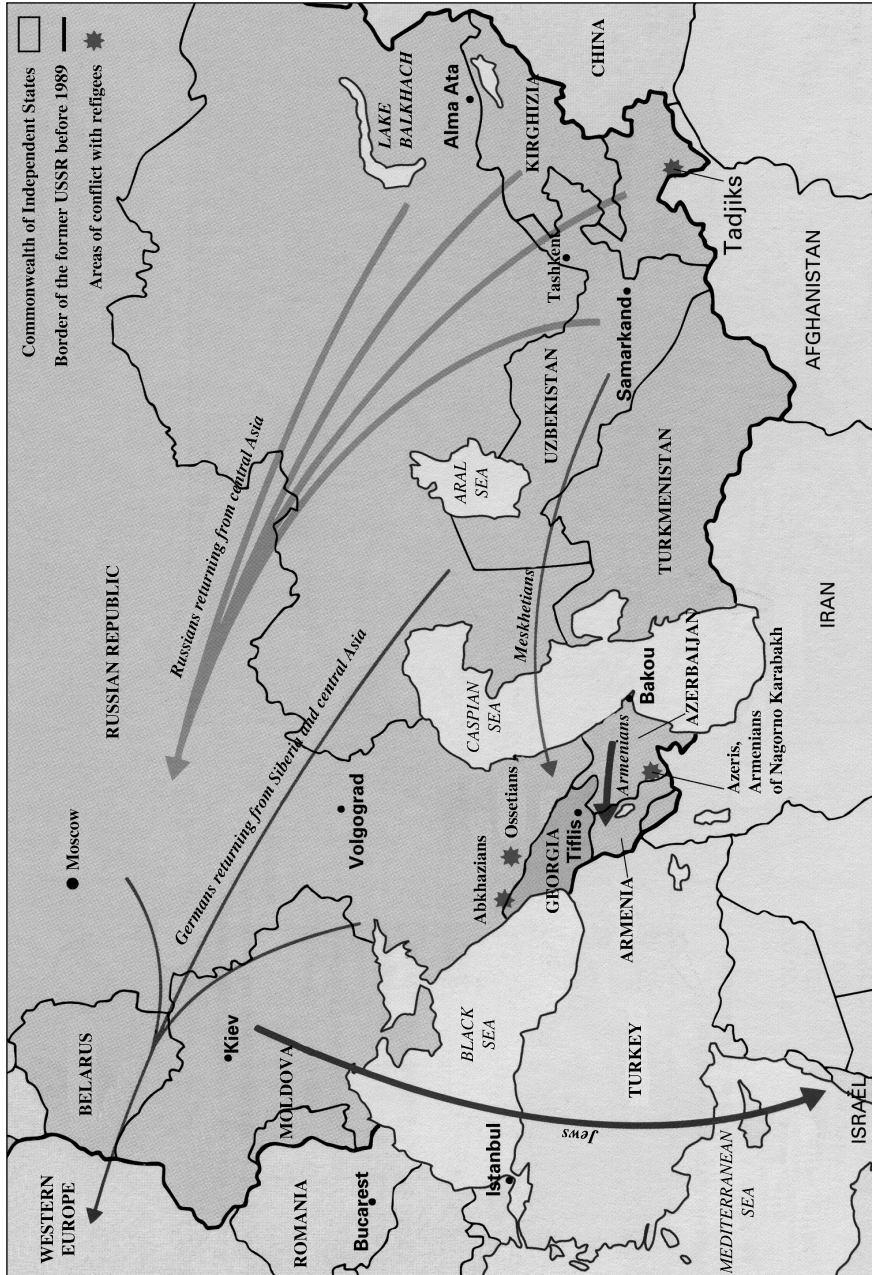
Commonwealth of Independent States
Border of the former USSR before 1989
Areas of conflict with refigees

CHINA
LAKE BALKHACH
Alma Ata
KIRGHIZIA
Tadjiks
AFGHANISTAN
Tashkent
Samarkand
UZBEKISTAN
ARAL SEA
TURKMENISTAN
IRAN
RUSSIAN REPUBLIC
Russians returning from central Asia
Germans returning from Siberia and central Asia
Meskhetians
CASPIAN SEA
Bakou
AZERBAIJAN
Armenians
Azeris, Armenians of Nagorno Karabakh
Ossetians
Abkhazians
Tiflis
GEORGIA
ARMENIA
Moscow
Volgograd
BELARUS
Kiev
MOLDOVA
BLACK SEA
TURKEY
Jews
WESTERN EUROPE
ROMANIA
Bucarest
Istanbul
MEDITERRANEAN SEA
ISRAEL